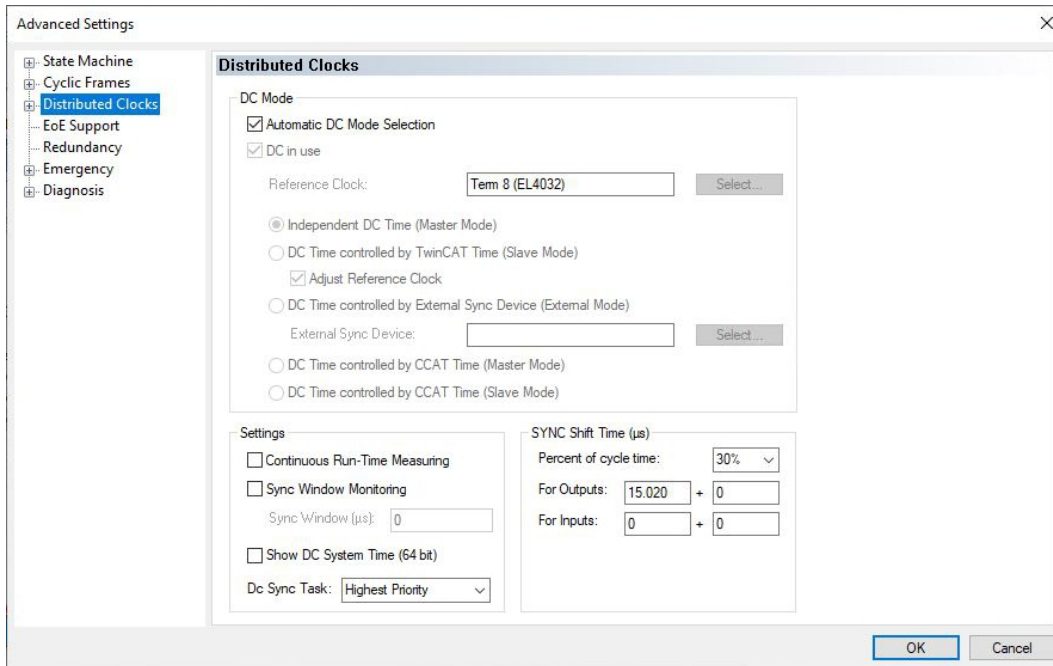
Advanced Settings

State Machine
Cyclic Frames
Distributed Clocks
EoE Support
Redundancy
Emergency
Diagnosis

Distributed Clocks

DC Mode

Automatic DC Mode Selection

DC in use

Reference Clock: Term 8 (EL4032) Select...

Independent DC Time (Master Mode)

DC Time controlled by TwinCAT Time (Slave Mode)

Adjust Reference Clock

DC Time controlled by External Sync Device (External Mode)

External Sync Device: Select...

DC Time controlled by CCAT Time (Master Mode)

DC Time controlled by CCAT Time (Slave Mode)

Settings

Continuous Run-Time Measuring

Sync Window Monitoring

Sync Window (µs): 0

Show DC System Time (64 bit)

Dc Sync Task: Highest Priority

SYNC Shift Time (µs)

Percent of cycle time: 30%

For Outputs: 15.020 + 0

For Inputs: 0 + 0

OK Cancel